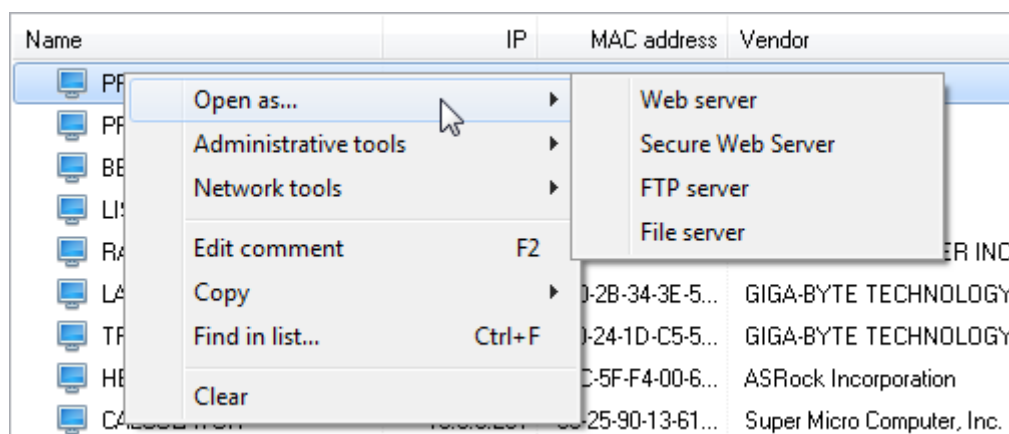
| Name | IP | MAC address | Vendor |
|---|---|---|---|
| PF | | | |
| PF | | | |
| BE | | | |
| LI | | | |
| R | | | ER INC |
| LA | | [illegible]-2B-34-3E-5... | GIGA-BYTE TECHNOLOGY |
| TF | | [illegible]-24-1D-C5-5... | GIGA-BYTE TECHNOLOGY |
| HE | | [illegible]C-5F-F4-00-6... | ASRock Incorporation |
| CA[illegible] | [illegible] | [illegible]-25-90-13-61... | Super Micro Computer, Inc. |

Open as...
Administrative tools
Network tools
Edit comment F2
Copy
Find in list... Ctrl+F
Clear

Web server
Secure Web Server
FTP server
File server